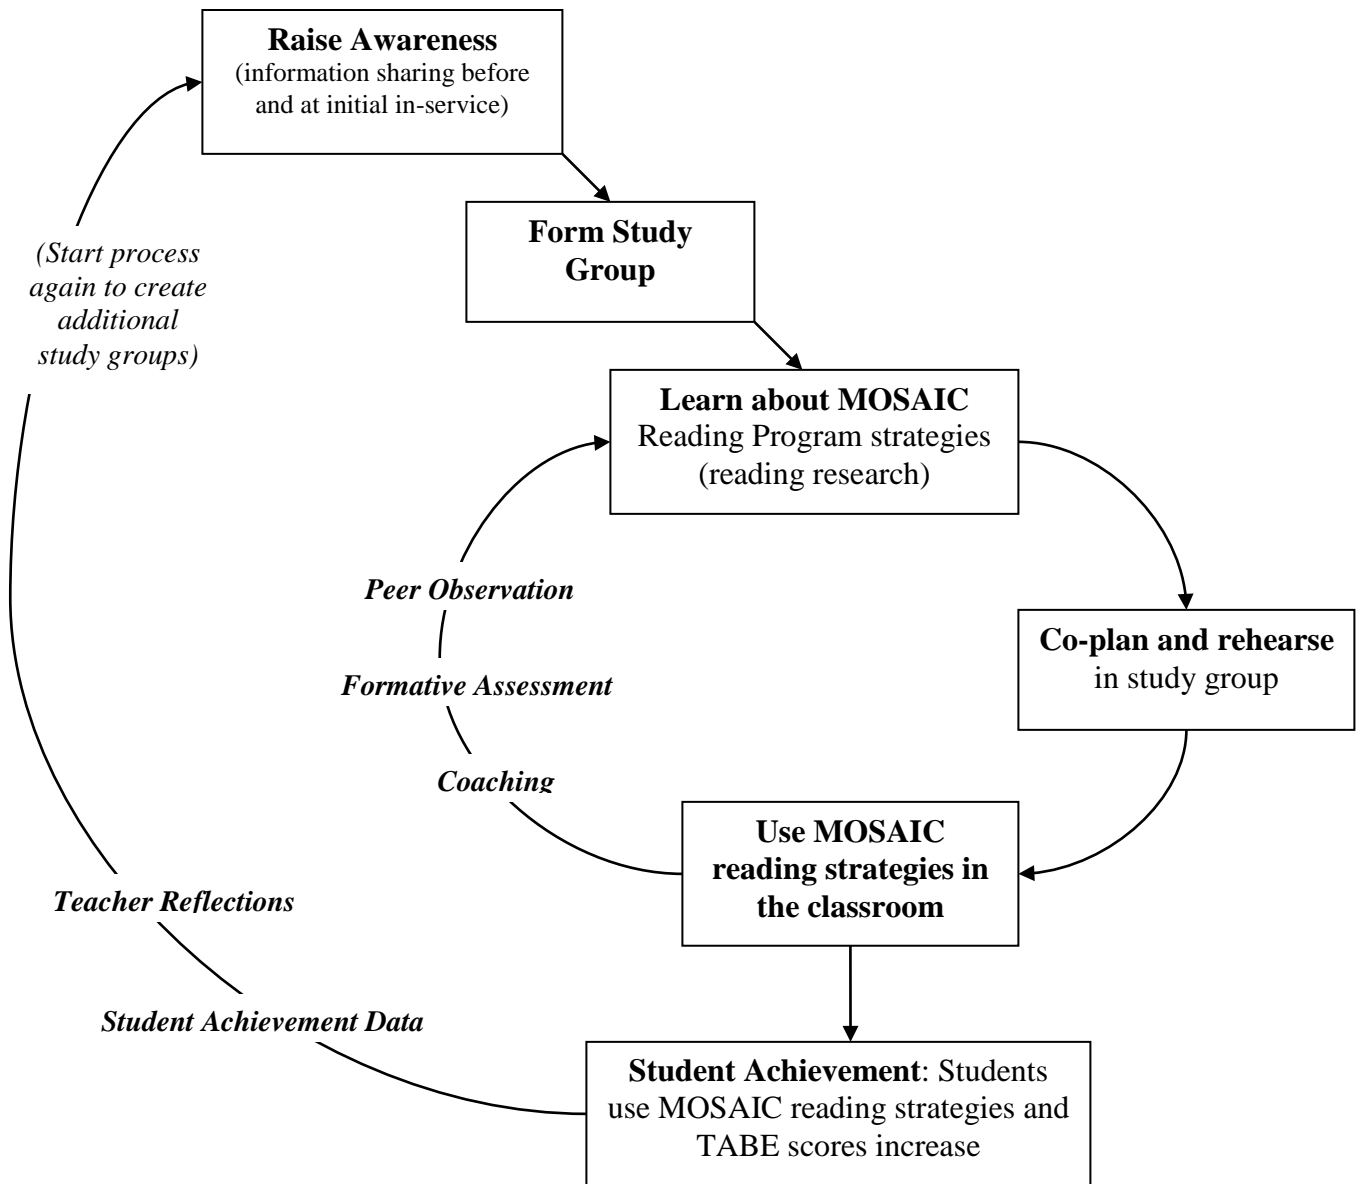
Raise Awareness
(information sharing before and at initial in-service)

Form Study Group

Learn about MOSAIC
Reading Program strategies (reading research)

Co-plan and rehearse
in study group

Use MOSAIC reading strategies in the classroom

Student Achievement: Students use MOSAIC reading strategies and TABE scores increase

(Start process again to create additional study groups)

Peer Observation

Formative Assessment

Coaching

Teacher Reflections

Student Achievement Data